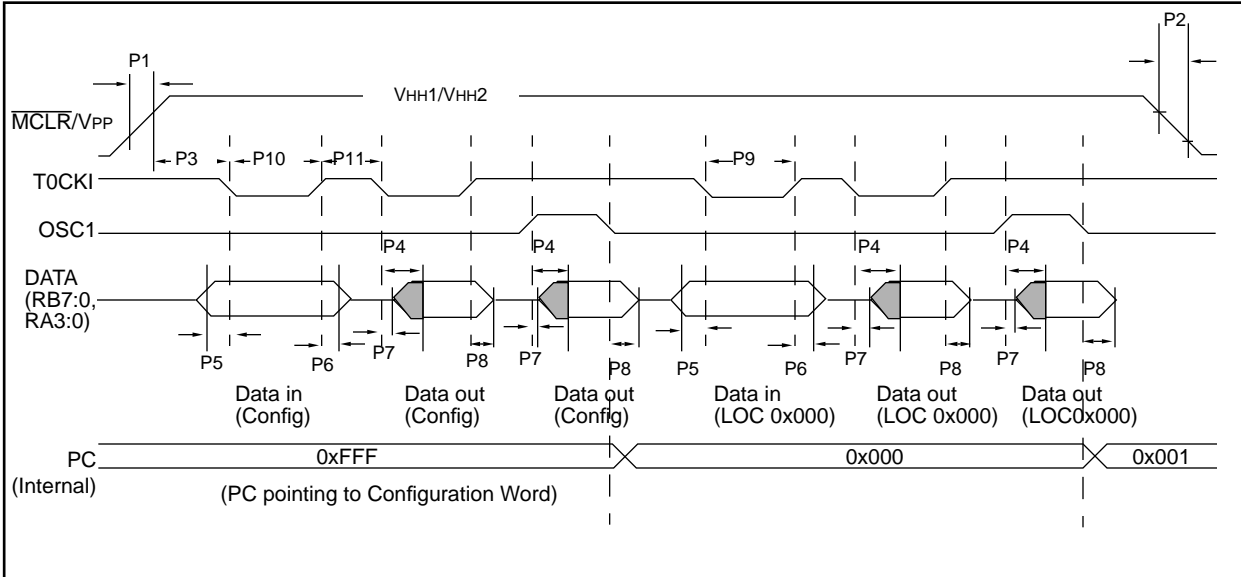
P2

P1

VHH1/VHH2

$\overline{MCLR}$/VPP

P3 P10 P11 P9

T0CKI

OSC1

P4 P4 P4 P4

DATA (RB7:0, RA3:0)

P5 P6 P7 P8 P7 P8 P5 P6 P7 P8 P7 P8

Data in (Config)

Data out (Config)

Data out (Config)

Data in (LOC 0x000)

Data out (LOC 0x000)

Data out (LOC0x000)

PC (Internal)

0xFFF

0x000

0x001

(PC pointing to Configuration Word)